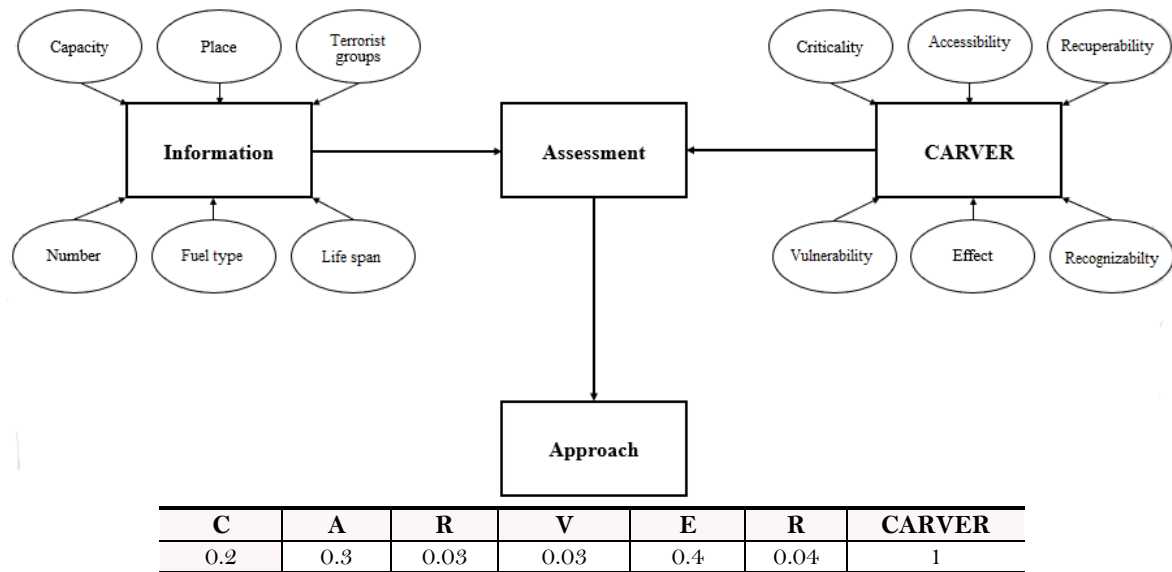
Capacity

Place

Terrorist groups

Information

Number

Fuel type

Life span

Assessment

Criticality

Accessibility

Recuperability

CARVER

Vulnerability

Effect

Recognizabilty

Approach

| C | A | R | V | E | R | CARVER |
|---|---|---|---|---|---|---|
| 0.2 | 0.3 | 0.03 | 0.03 | 0.4 | 0.04 | 1 |